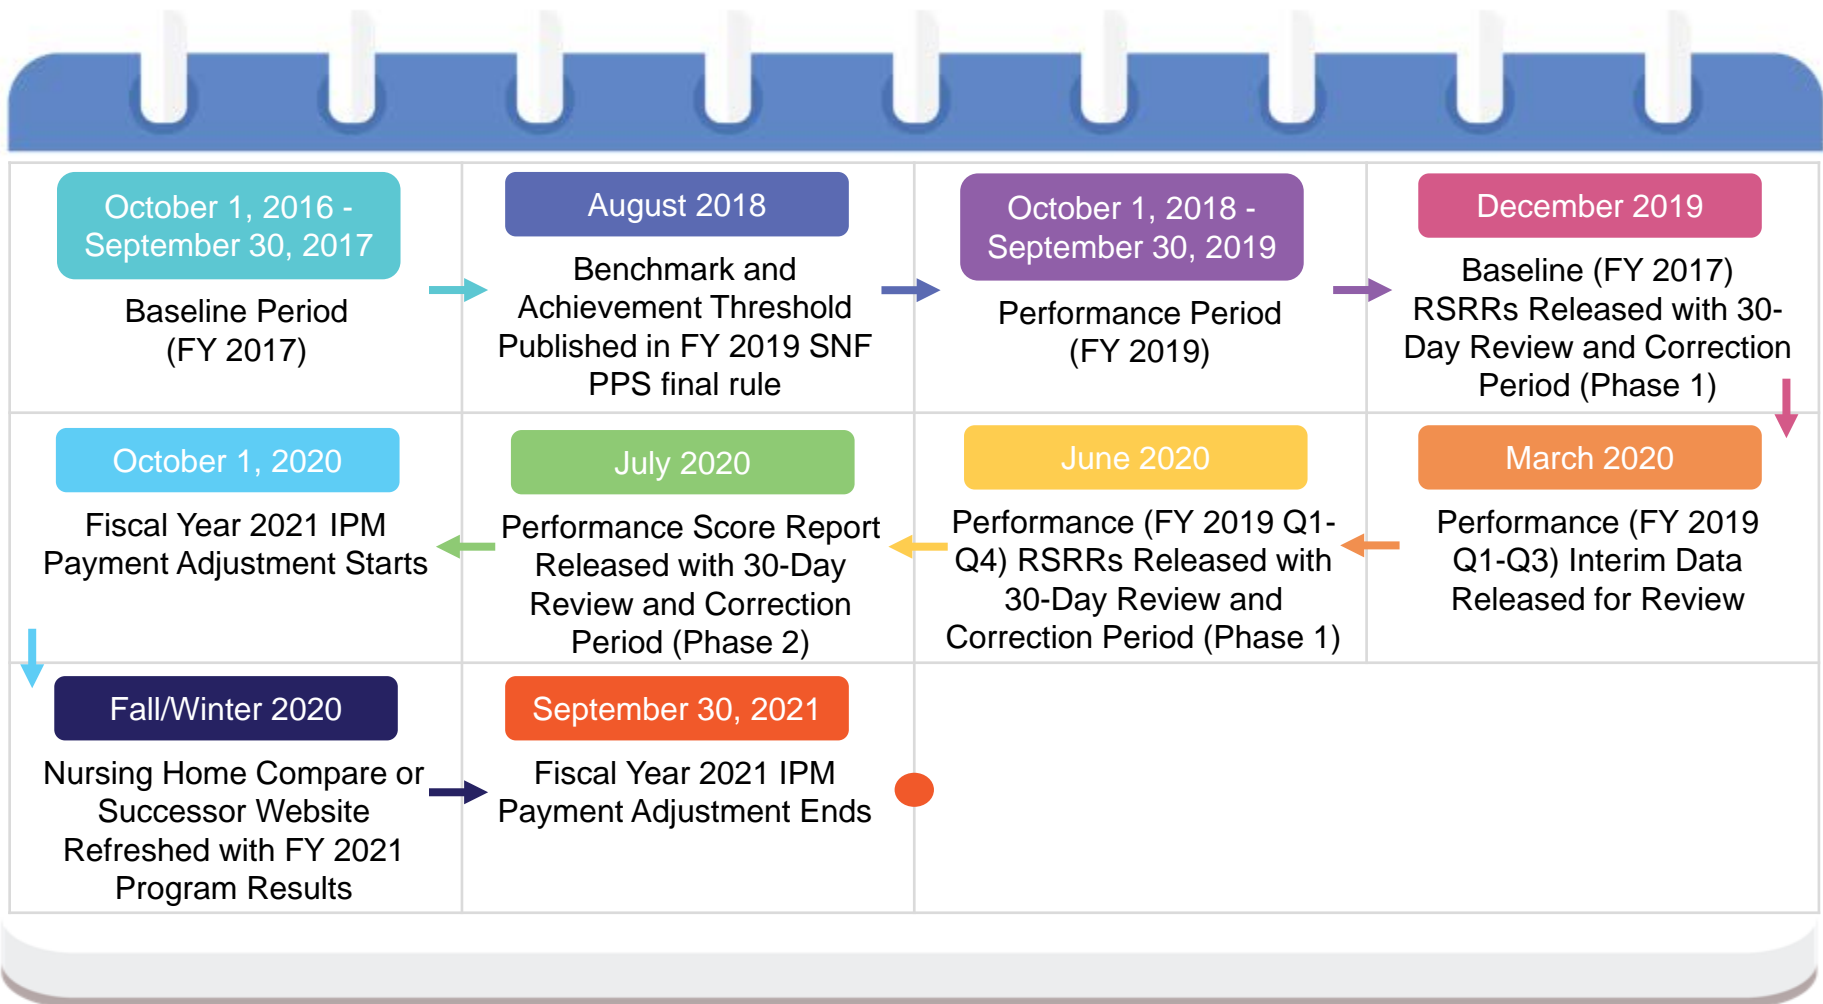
October 1, 2016 - September 30, 2017

Baseline Period (FY 2017)

August 2018

Benchmark and Achievement Threshold Published in FY 2019 SNF PPS final rule

October 1, 2018 - September 30, 2019

Performance Period (FY 2019)

December 2019

Baseline (FY 2017) RSRRs Released with 30-Day Review and Correction Period (Phase 1)

March 2020

Performance (FY 2019 Q1-Q3) Interim Data Released for Review

June 2020

Performance (FY 2019 Q1-Q4) RSRRs Released with 30-Day Review and Correction Period (Phase 1)

July 2020

Performance Score Report Released with 30-Day Review and Correction Period (Phase 2)

October 1, 2020

Fiscal Year 2021 IPM Payment Adjustment Starts

Fall/Winter 2020

Nursing Home Compare or Successor Website Refreshed with FY 2021 Program Results

September 30, 2021

Fiscal Year 2021 IPM Payment Adjustment Ends